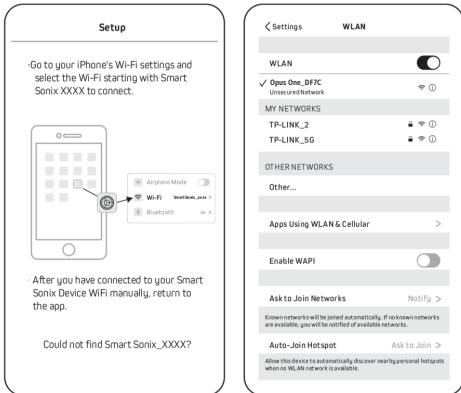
Setup

·Go to your iPhone's Wi-Fi settings and select the Wi-Fi starting with Smart Sonix XXXX to connect.

Airplane Mode

Wi-Fi SmartSonix_xxxx >

Bluetooth On >

·After you have connected to your Smart Sonix Device WiFi manually, return to the app.

Could not find Smart Sonix_XXXX?

< Settings WLAN

WLAN

✓ Opus One_DF7C
Unsecured Network

MY NETWORKS

TP-LINK_2

TP-LINK_5G

OTHER NETWORKS

Other...

Apps Using WLAN & Cellular >

Enable WAPI

Ask to Join Networks Notify >

Known networks will be joined automatically. If no known networks are available, you will be notified of available networks.

Auto-Join Hotspot Ask to Join >

Allow this device to automatically discover nearby personal hotspots when no WLAN network is available.